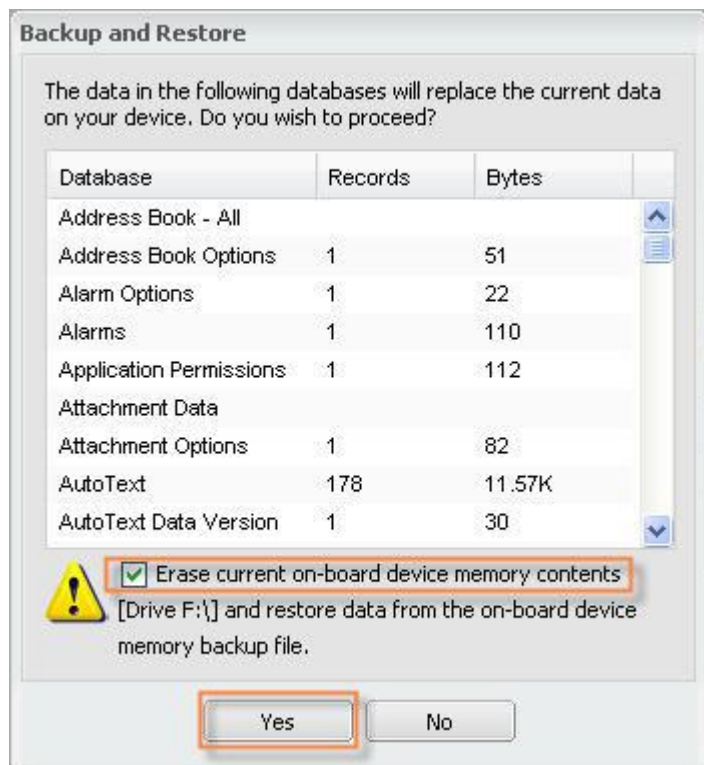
Backup and Restore

The data in the following databases will replace the current data on your device. Do you wish to proceed?

| Database | Records | Bytes |
|---|---|---|
| Address Book - All | | |
| Address Book Options | 1 | 51 |
| Alarm Options | 1 | 22 |
| Alarms | 1 | 110 |
| Application Permissions | 1 | 112 |
| Attachment Data | | |
| Attachment Options | 1 | 82 |
| AutoText | 178 | 11.57K |
| AutoText Data Version | 1 | 30 |

Erase current on-board device memory contents [Drive F:\] and restore data from the on-board device memory backup file.

Yes No